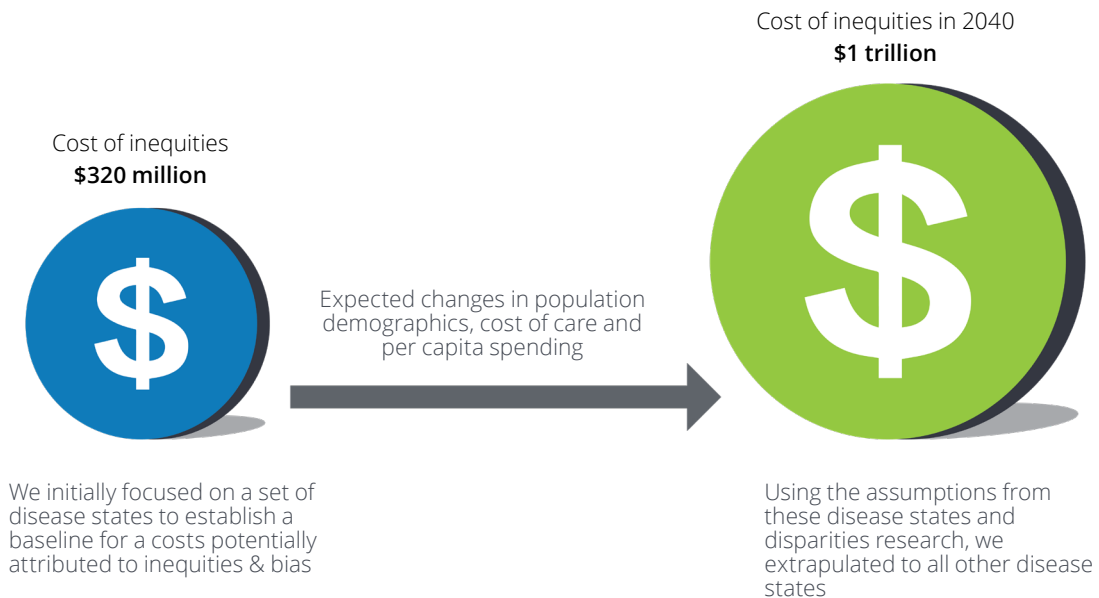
Cost of inequities
**$320 million**

$

Expected changes in population demographics, cost of care and per capita spending

Cost of inequities in 2040
**$1 trillion**

$

We initially focused on a set of disease states to establish a baseline for a costs potentially attributed to inequities & bias

Using the assumptions from these disease states and disparities research, we extrapulated to all other disease states